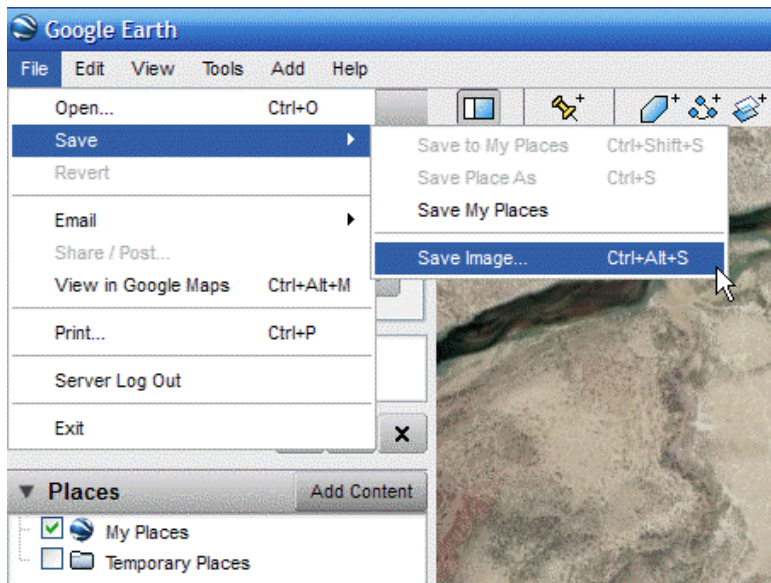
Google Earth

File Edit View Tools Add Help

Open... Ctrl+O
Save
Revert
Email
Share / Post...
View in Google Maps Ctrl+Alt+M
Print... Ctrl+P
Server Log Out
Exit

Save to My Places Ctrl+Shift+S
Save Place As Ctrl+S
Save My Places
Save Image... Ctrl+Alt+S

Places
Add Content
My Places
Temporary Places